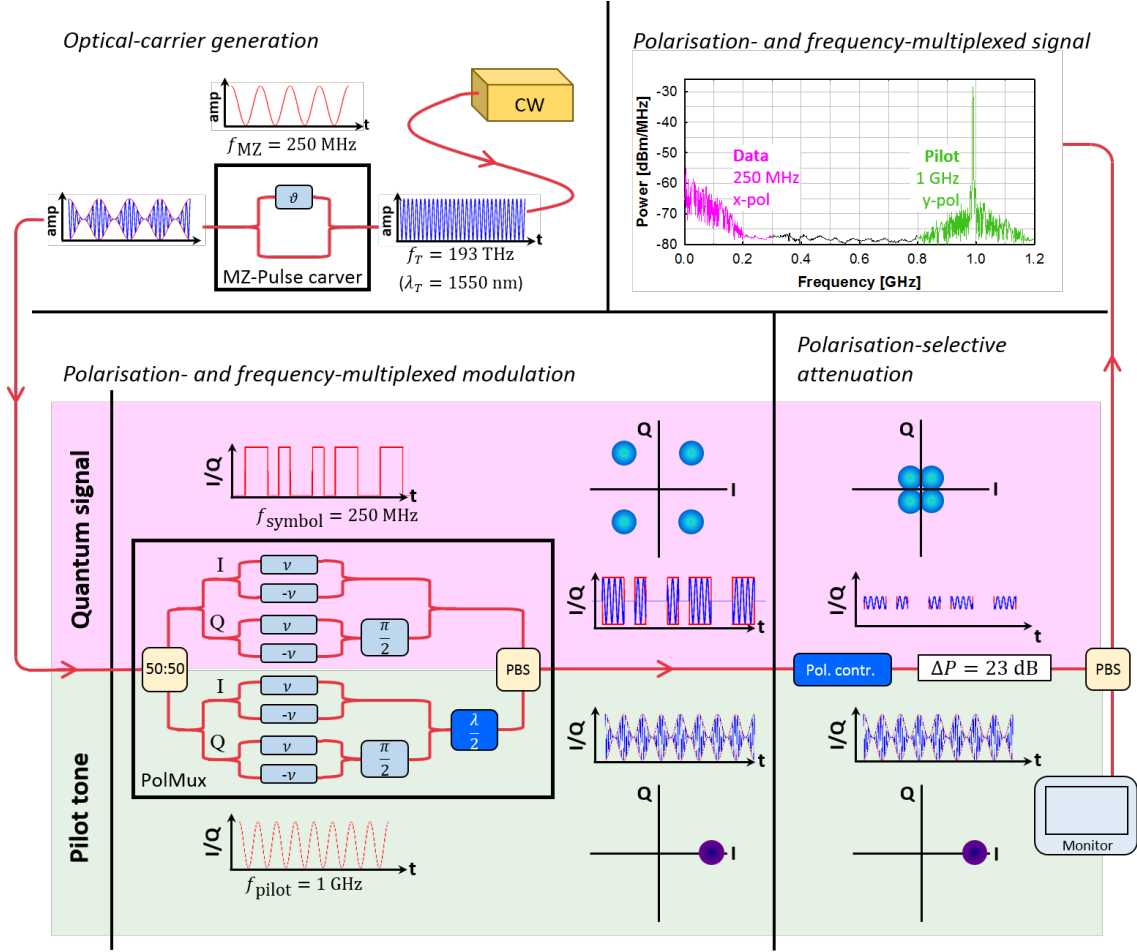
Optical-carrier generation

amp
t
$f_{\mathrm{MZ}} = 250$ MHz

CW

$\vartheta$

amp
t

amp
t
$f_T = 193$ THz
MZ-Pulse carver
$(\lambda_T = 1550$ nm$)$

Polarisation- and frequency-multiplexed signal

Power [dBm/MHz]
-30
-40
-50
-60
-70
-80
0.0
0.2
0.4
0.6
0.8
1.0
1.2
Frequency [GHz]
Data
250 MHz
x-pol
Pilot
1 GHz
y-pol

Polarisation- and frequency-multiplexed modulation

Polarisation-selective attenuation

Quantum signal

I/Q
t
$f_{\mathrm{symbol}} = 250$ MHz

Q
I

Q
I

I
$\nu$
$-\nu$
Q
$\nu$
$-\nu$
$\frac{\pi}{2}$

I/Q
t

I/Q
t

50:50

PBS

Pol. contr.

$\Delta P = 23$ dB

PBS

I
$\nu$
$-\nu$
Q
$\nu$
$-\nu$
$\frac{\pi}{2}$
$\frac{\lambda}{2}$

PolMux

I/Q
t

I/Q
t

Pilot tone

I/Q
t
$f_{\mathrm{pilot}} = 1$ GHz

Q
I

Q
I

Monitor